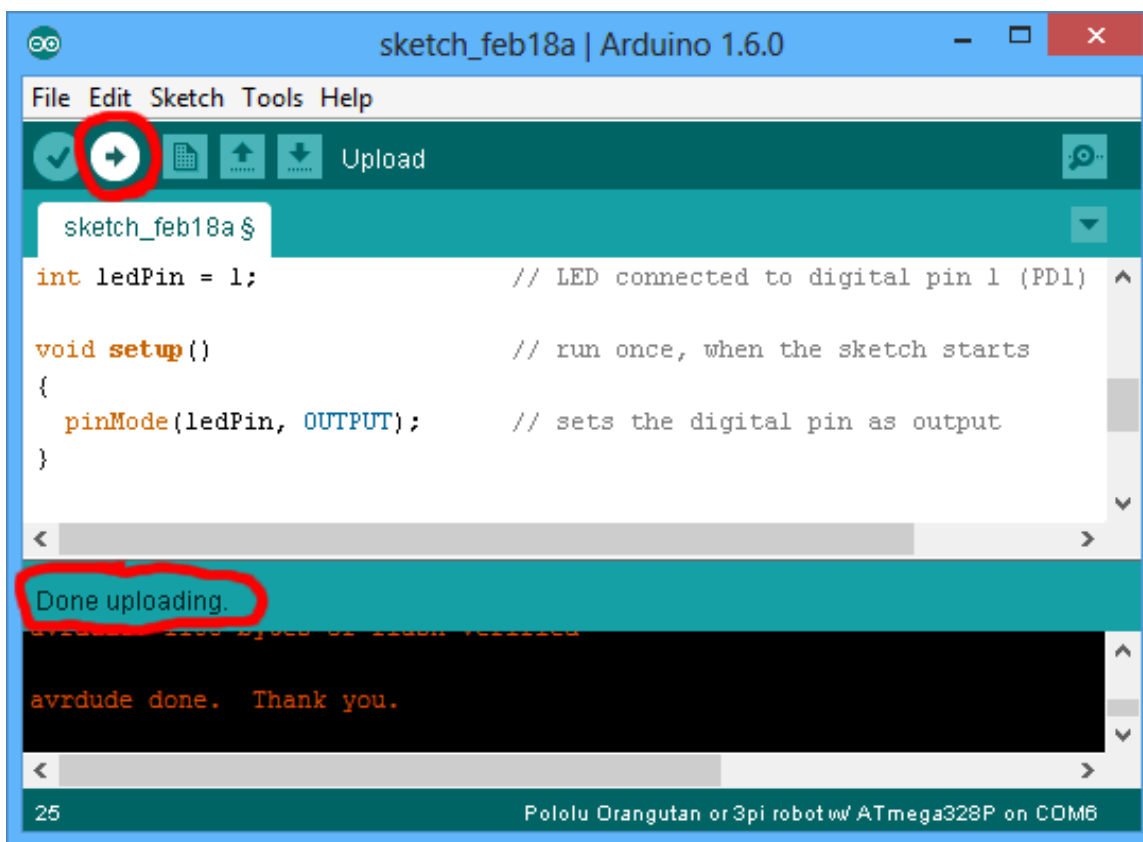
sketch_feb18a | Arduino 1.6.0

File Edit Sketch Tools Help

Upload

sketch_feb18a §

int ledPin = 1; // LED connected to digital pin 1 (PD1)

void setup() // run once, when the sketch starts
{
pinMode(ledPin, OUTPUT); // sets the digital pin as output
}

Done uploading.

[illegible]

avrdude done. Thank you.

25

Pololu Orangutan or 3pi robot w/ ATmega328P on COM6